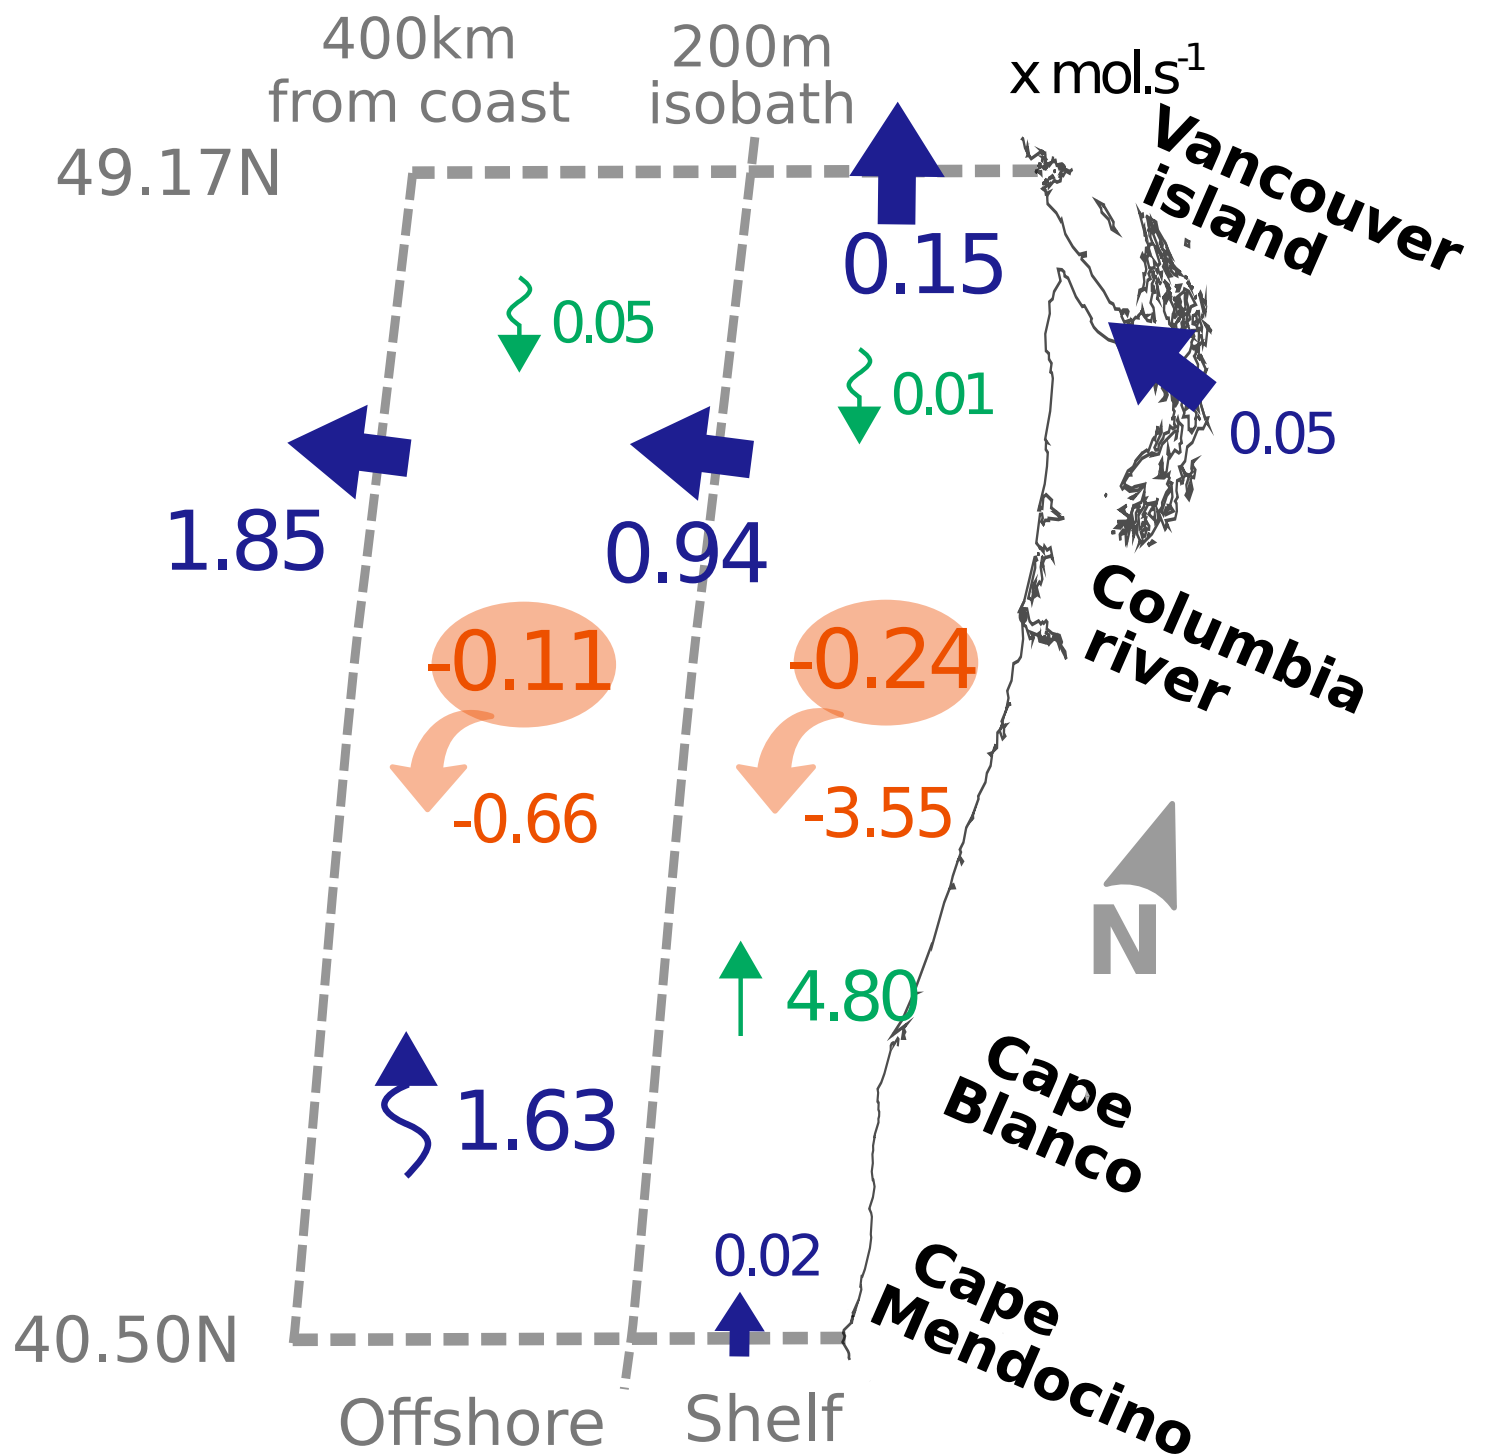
400km from coast

200m isobath

x mol.s$^{-1}$

49.17N

Vancouver island

0.15

0.05

0.01

0.05

1.85

0.94

Columbia river

-0.11

-0.24

-0.66

-3.55

N

4.80

1.63

Cape Blanco

0.02

Cape Mendocino

40.50N

Offshore

Shelf